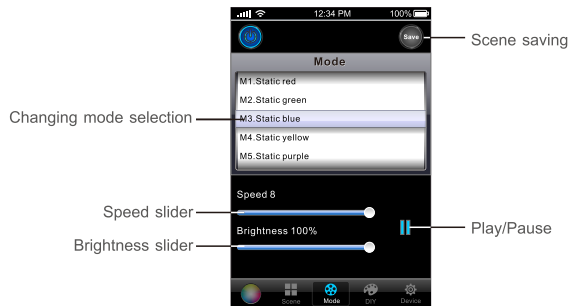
12:34 PM
100%
Save
Scene saving
Mode
M1.Static red
M2.Static green
Changing mode selection
M3.Static blue
M4.Static yellow
M5.Static purple
Speed 8
Speed slider
Play/Pause
Brightness 100%
Brightness slider
Scene
Mode
DIY
Device